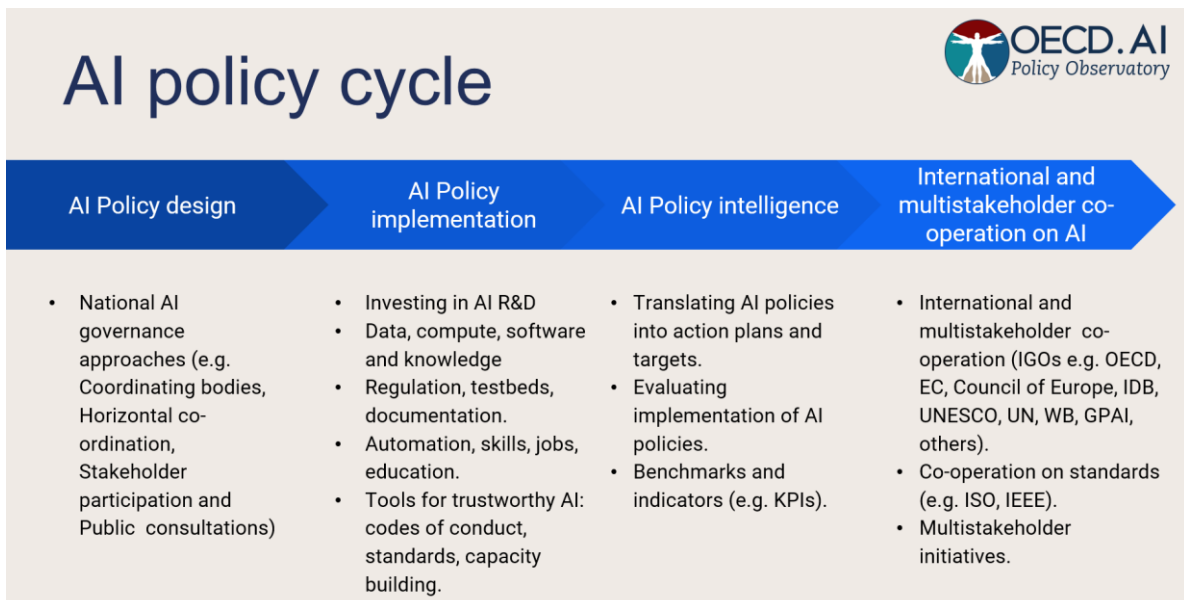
AI policy cycle

OECD.AI
Policy Observatory

AI Policy design

AI Policy implementation

AI Policy intelligence

International and multistakeholder co-operation on AI

- National AI governance approaches (e.g. Coordinating bodies, Horizontal co-ordination, Stakeholder participation and Public consultations)

- Investing in AI R&D
- Data, compute, software and knowledge
- Regulation, testbeds, documentation.
- Automation, skills, jobs, education.
- Tools for trustworthy AI: codes of conduct, standards, capacity building.

- Translating AI policies into action plans and targets.
- Evaluating implementation of AI policies.
- Benchmarks and indicators (e.g. KPIs).

- International and multistakeholder co-operation (IGOs e.g. OECD, EC, Council of Europe, IDB, UNESCO, UN, WB, GPAI, others).
- Co-operation on standards (e.g. ISO, IEEE).
- Multistakeholder initiatives.